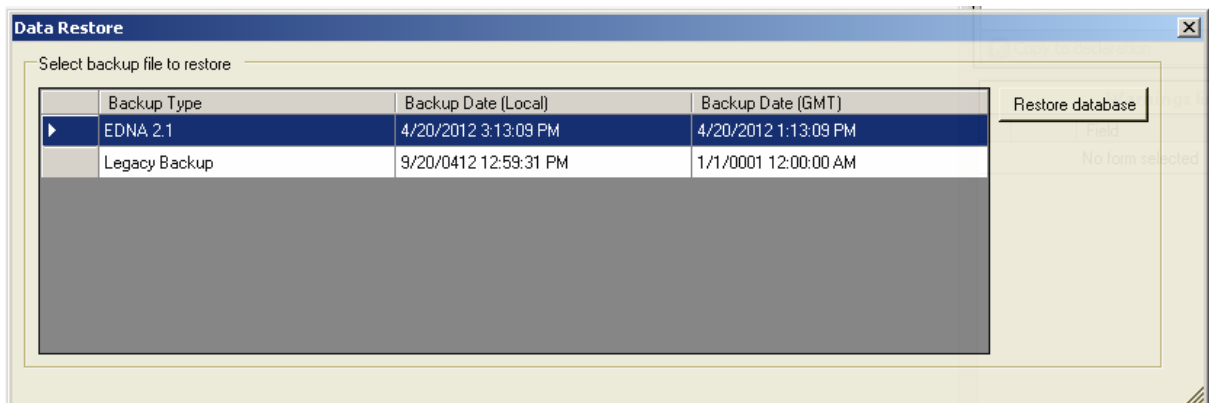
Data Restore

Select backup file to restore

| | Backup Type | Backup Date (Local) | Backup Date (GMT) |
|---|---|---|---|
| ▶ | EDNA 2.1 | 4/20/2012 3:13:09 PM | 4/20/2012 1:13:09 PM |
| | Legacy Backup | 9/20/0412 12:59:31 PM | 1/1/0001 12:00:00 AM |

Restore database

Field

No form selected